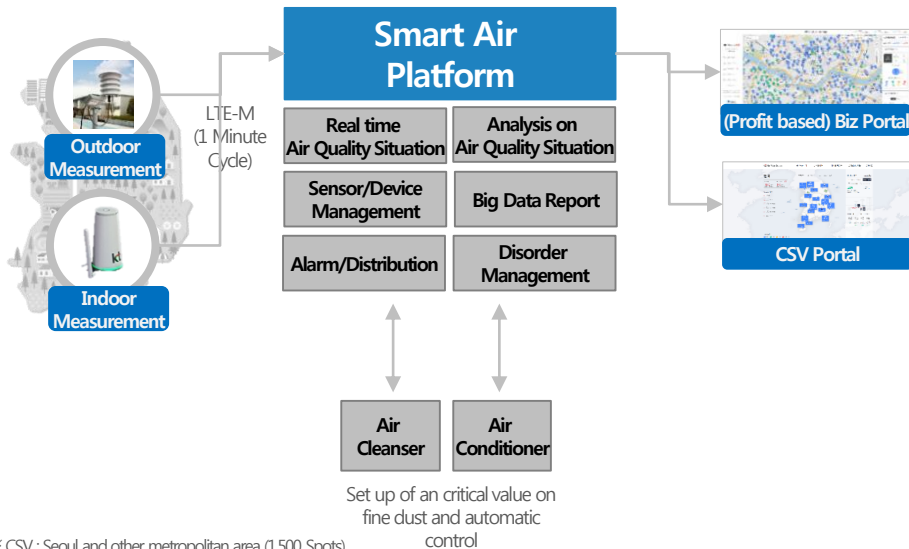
Outdoor Measurement

Indoor Measurement

LTE-M (1 Minute Cycle)

Smart Air Platform

Real time Air Quality Situation

Analysis on Air Quality Situation

Sensor/Device Management

Big Data Report

Alarm/Distribution

Disorder Management

(Profit based) Biz Portal

CSV Portal

Air Cleanser

Air Conditioner

Set up of an critical value on fine dust and automatic control

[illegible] CSV : Seoul and other metropolitan area (1,500 Spots)